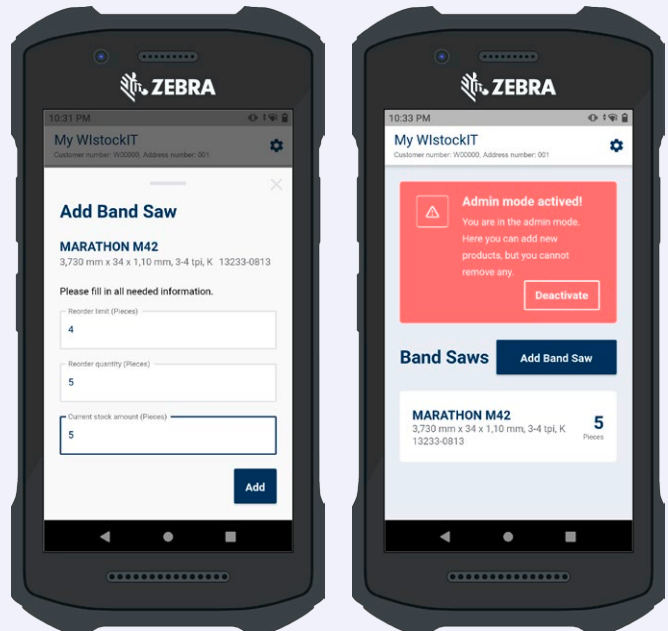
ZEBRA

10:31 PM

My WIstockIT
Customer number: W00000, Address number: 001

Add Band Saw

MARATHON M42
3,730 mm x 34 x 1,10 mm, 3-4 tpi, K 13233-0813

Please fill in all needed information.

Reorder limit (Pieces)
4

Reorder quantity (Pieces)
5

Current stock amount (Pieces)
5

Add

ZEBRA

10:33 PM

My WIstockIT
Customer number: W00000, Address number: 001

Admin mode actived!
You are in the admin mode. Here you can add new products, but you cannot remove any.

Deactivate

Band Saws

Add Band Saw

MARATHON M42
3,730 mm x 34 x 1,10 mm, 3-4 tpi, K 13233-0813

5
Pieces